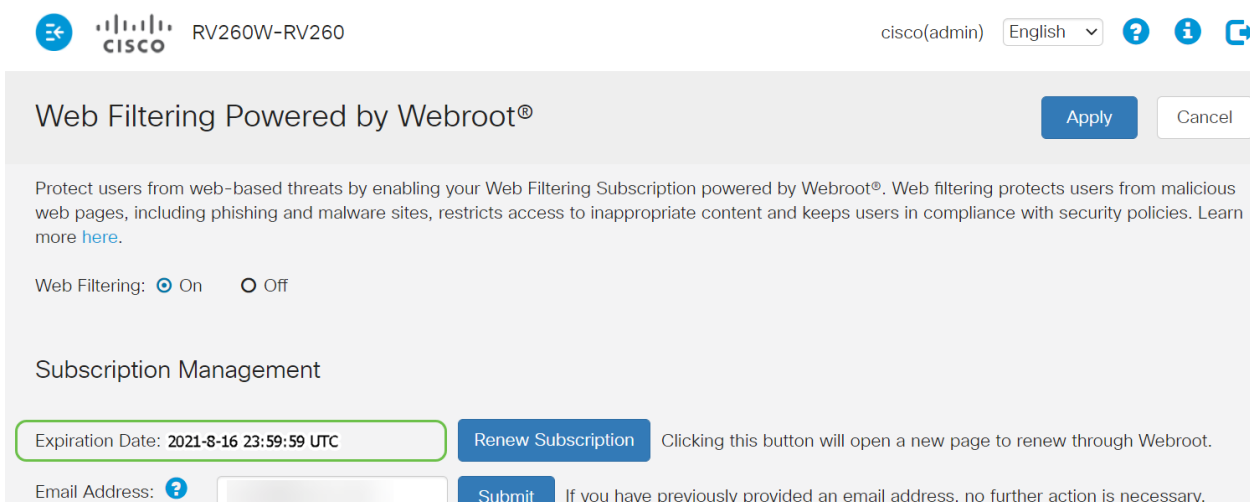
cisco RV260W-RV260

cisco(admin) English

Web Filtering Powered by Webroot®

Apply Cancel

Protect users from web-based threats by enabling your Web Filtering Subscription powered by Webroot®. Web filtering protects users from malicious web pages, including phishing and malware sites, restricts access to inappropriate content and keeps users in compliance with security policies. Learn more here.

Web Filtering: On Off

Subscription Management

Expiration Date: 2021-8-16 23:59:59 UTC

Renew Subscription Clicking this button will open a new page to renew through Webroot.

Email Address:

Submit If you have previously provided an email address, no further action is necessary.